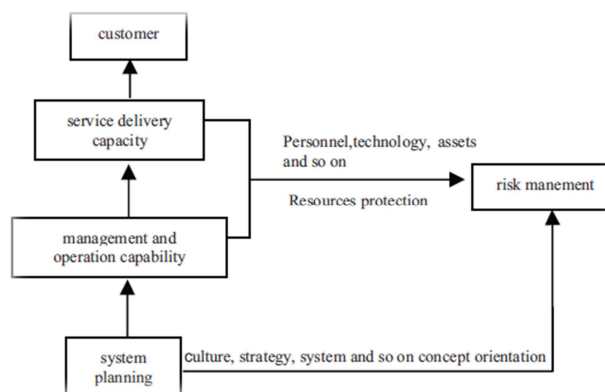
customer

service delivery capacity

Personnel,technology, assets and so on

Resources protection

risk manement

management and operation capability

system planning

culture, strategy, system and so on concept orientation